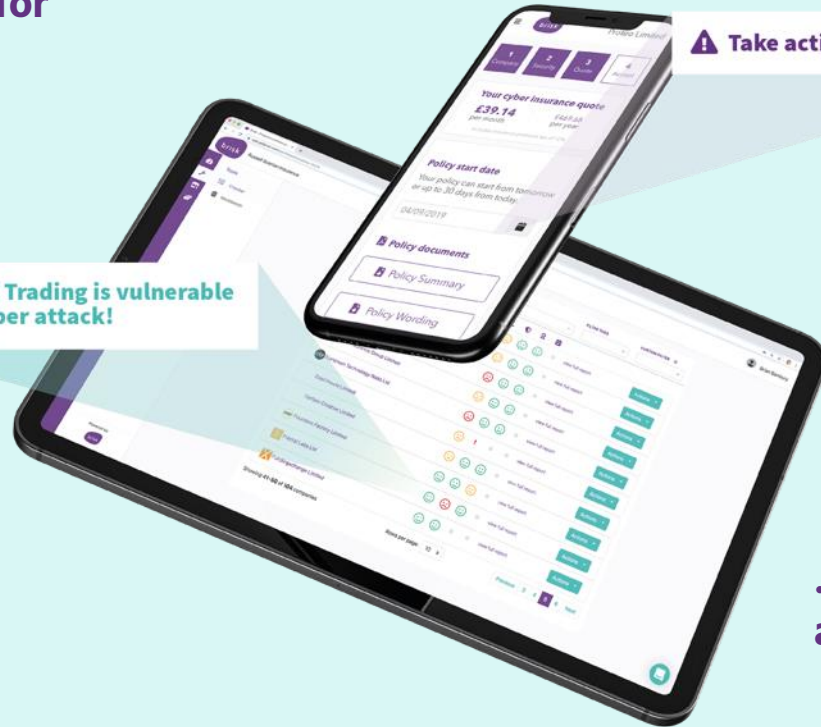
for

Take acti

brisk

Proleo Limited

1 Company

2 Security

3 Quote

4 Account

Your cyber insurance quote

£39.14 per month

£469.68 per year

Policy start date

Your policy can start from tomorrow or up to 30 days from today.

04/08/2019

Policy documents

Policy Summary

Policy Wording

Trading is vulnerable
ber attack!

brisk

Showing 41-50 of 104 companies

Rows per page 10

View full report

Actions

Previous 2 3 4 5 6 Next

a